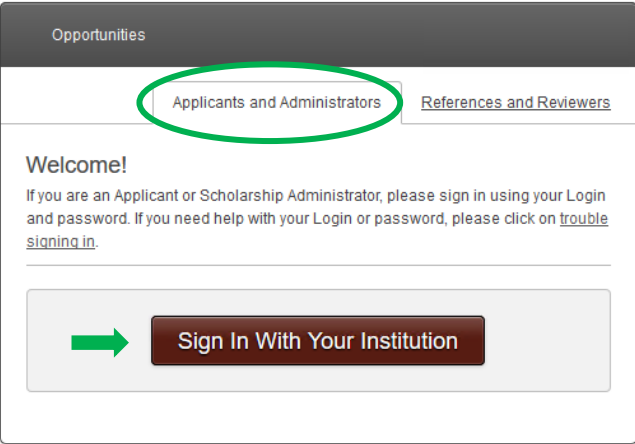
Opportunities

Applicants and Administrators

References and Reviewers

Welcome!

If you are an Applicant or Scholarship Administrator, please sign in using your Login and password. If you need help with your Login or password, please click on trouble signing in.

Sign In With Your Institution